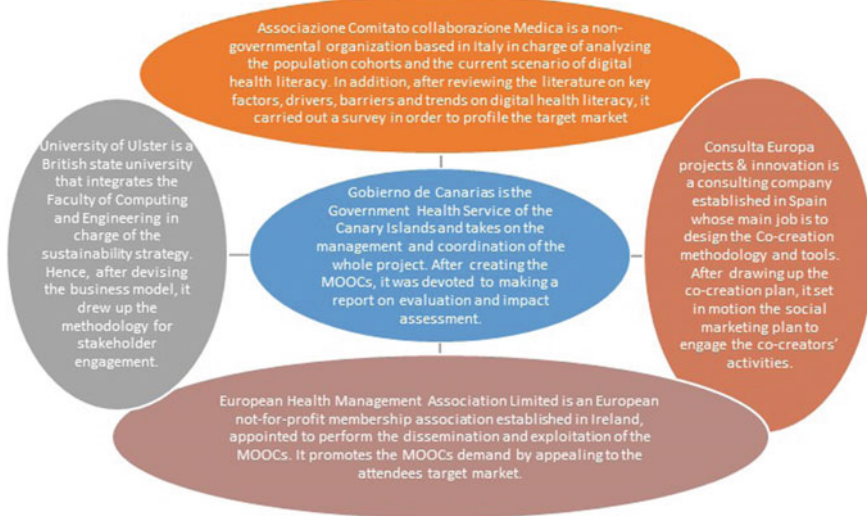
Associazione Comitato collaborazione Medica is a non-governmental organization based in Italy in charge of analyzing the population cohorts and the current scenario of digital health literacy. In addition, after reviewing the literature on key factors, drivers, barriers and trends on digital health literacy, it carried out a survey in order to profile the target market

University of Ulster is a British state university that integrates the Faculty of Computing and Engineering in charge of the sustainability strategy. Hence, after devising the business model, it drew up the methodology for stakeholder engagement.

Gobierno de Canarias is the Government Health Service of the Canary Islands and takes on the management and coordination of the whole project. After creating the MOOCs, it was devoted to making a report on evaluation and impact assessment.

Consulta Europa projects & innovation is a consulting company established in Spain whose main job is to design the Co-creation methodology and tools. After drawing up the co-creation plan, it set in motion the social marketing plan to engage the co-creators' activities.

European Health Management Association Limited is an European not-for-profit membership association established in Ireland, appointed to perform the dissemination and exploitation of the MOOCs. It promotes the MOOCs demand by appealing to the attendees target market.